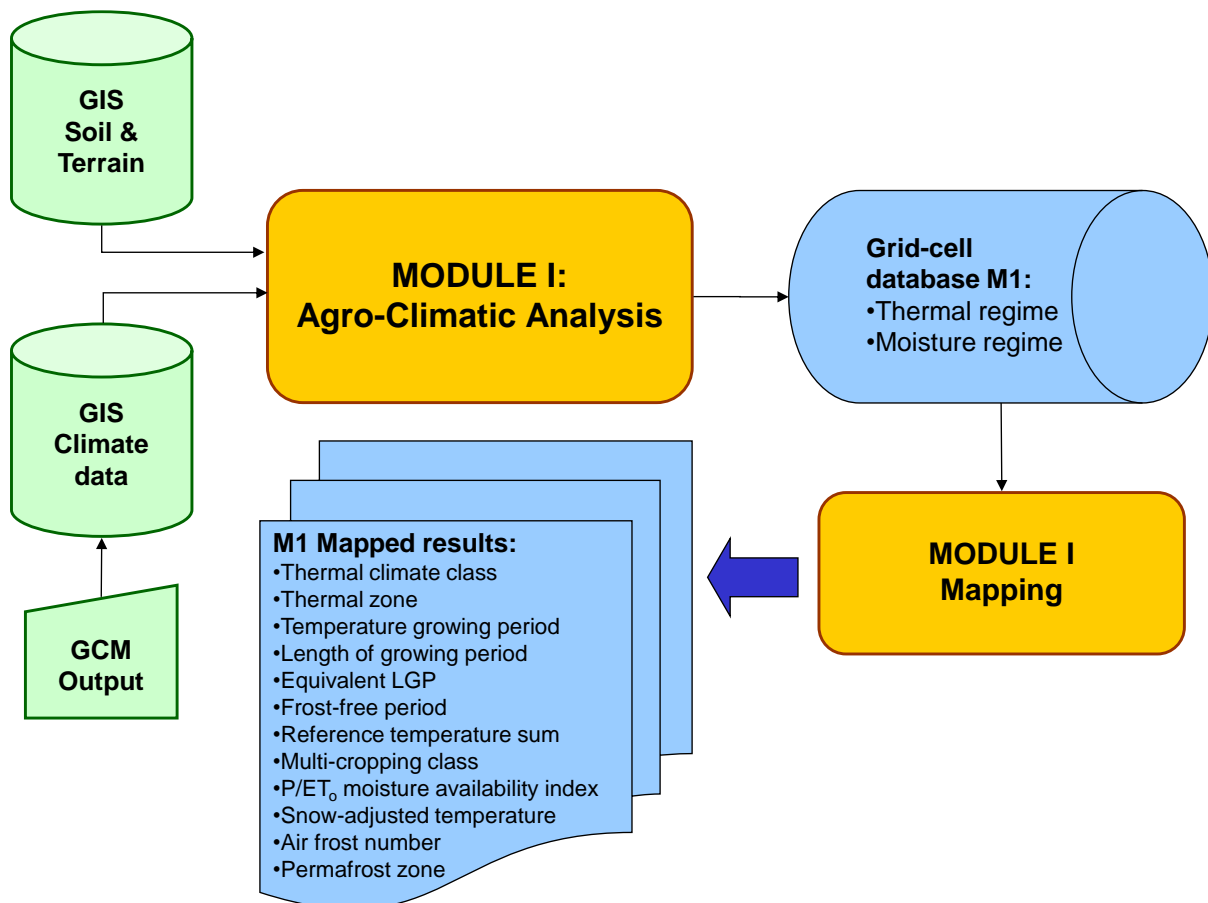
GIS
Soil &
Terrain

GIS
Climate
data

GCM
Output

MODULE I:
Agro-Climatic Analysis

Grid-cell
database M1:
•Thermal regime
•Moisture regime

MODULE I
Mapping

M1 Mapped results:
•Thermal climate class
•Thermal zone
•Temperature growing period
•Length of growing period
•Equivalent LGP
•Frost-free period
•Reference temperature sum
•Multi-cropping class
•P/ET$_o$ moisture availability index
•Snow-adjusted temperature
•Air frost number
•Permafrost zone